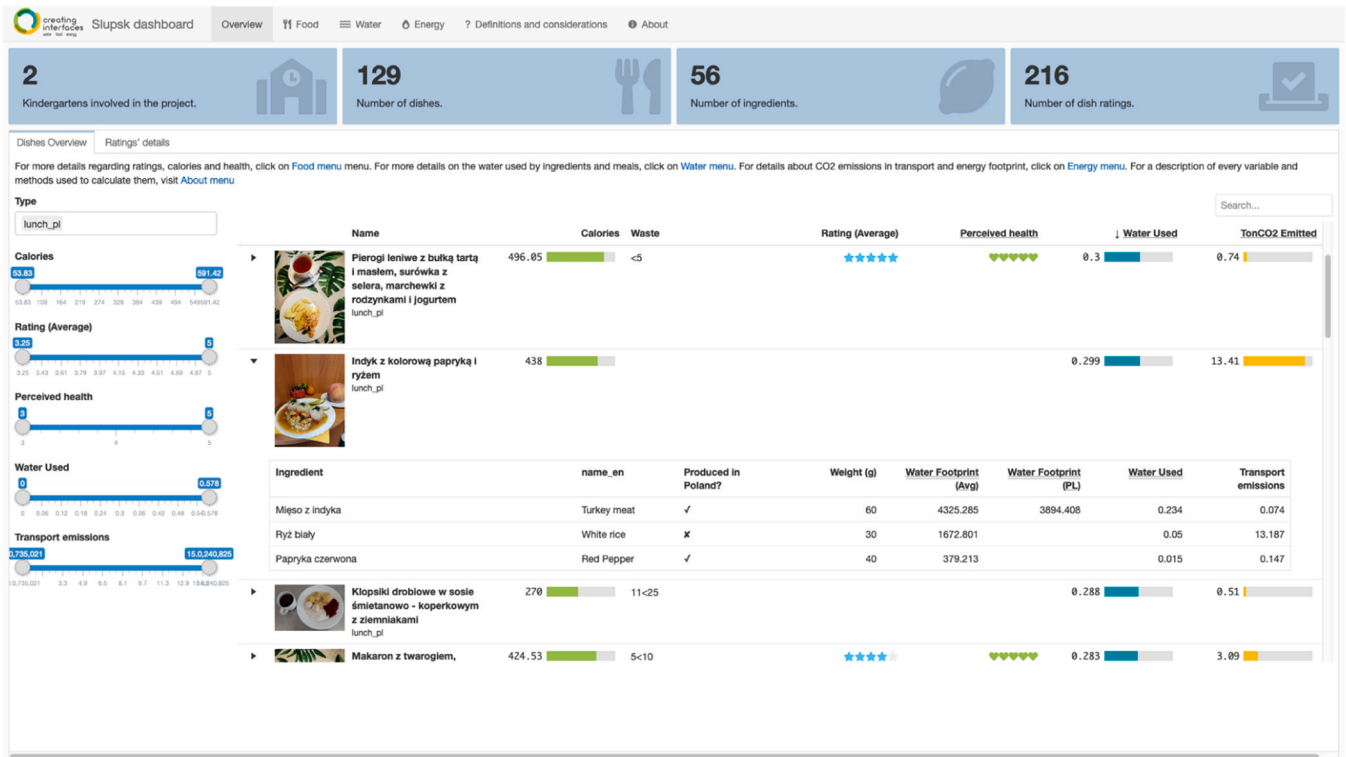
creating interfaces water food energy Slupsk dashboard Overview Food Water Energy ? Definitions and considerations About

2
Kindergartens involved in the project.

129
Number of dishes.

56
Number of ingredients.

216
Number of dish ratings.

Dishes Overview Ratings' details

For more details regarding ratings, calories and health, click on Food menu menu. For more details on the water used by ingredients and meals, click on Water menu. For details about CO2 emissions in transport and energy footprint, click on Energy menu. For a description of every variable and methods used to calculate them, visit About menu

Type
lunch_pl

Calories
53.83 591.42
53.83 109 164 219 274 329 384 439 494 549591.42

Rating (Average)
3.25 5
3.25 3.43 3.61 3.79 3.97 4.15 4.33 4.51 4.69 4.87 5

Perceived health
3 5
3 4 5

Water Used
0 0.578
0 0.06 0.12 0.18 0.24 0.3 0.36 0.42 0.48 0.54 0.578

Transport emissions
0,735,021 15.0,240,825
0,735,021 3.3 4.9 6.5 8.1 9.7 11.3 12.9 14.5 15.0,240,825

Search...

| | Name | Calories | Waste | Rating (Average) | Perceived health | ↓ Water Used | TonCO2 Emitted |
|---|---|---|---|---|---|---|---|
| ▸ | Pierogi leniwe z bułką tartą i masłem, surówka z selera, marchewki z rodzynkami i jogurtem lunch_pl | 496.05 | <5 | ★★★★★ | ♥♥♥♥♥ | 0.3 | 0.74 |
| ▾ | Indyk z kolorową papryką i ryżem lunch_pl | 438 | | | | 0.299 | 13.41 |

| Ingredient | name_en | Produced in Poland? | Weight (g) | Water Footprint (Avg) | Water Footprint (PL) | Water Used | Transport emissions |
|---|---|---|---|---|---|---|---|
| Mięso z indyka | Turkey meat | ✓ | 60 | 4325.285 | 3894.408 | 0.234 | 0.074 |
| Ryż biały | White rice | ✘ | 30 | 1672.801 | | 0.05 | 13.187 |
| Papryka czerwona | Red Pepper | ✓ | 40 | 379.213 | | 0.015 | 0.147 |

| | Name | Calories | Waste | Rating (Average) | Perceived health | Water Used | TonCO2 Emitted |
|---|---|---|---|---|---|---|---|
| ▸ | Klopsiki drobiowe w sosie śmietanowo - koperkowym z ziemniakami lunch_pl | 270 | 11<25 | | | 0.288 | 0.51 |
| ▸ | Makaron z twarogiem, | 424.53 | 5<10 | ★★★★ | ♥♥♥♥♥ | 0.283 | 3.09 |